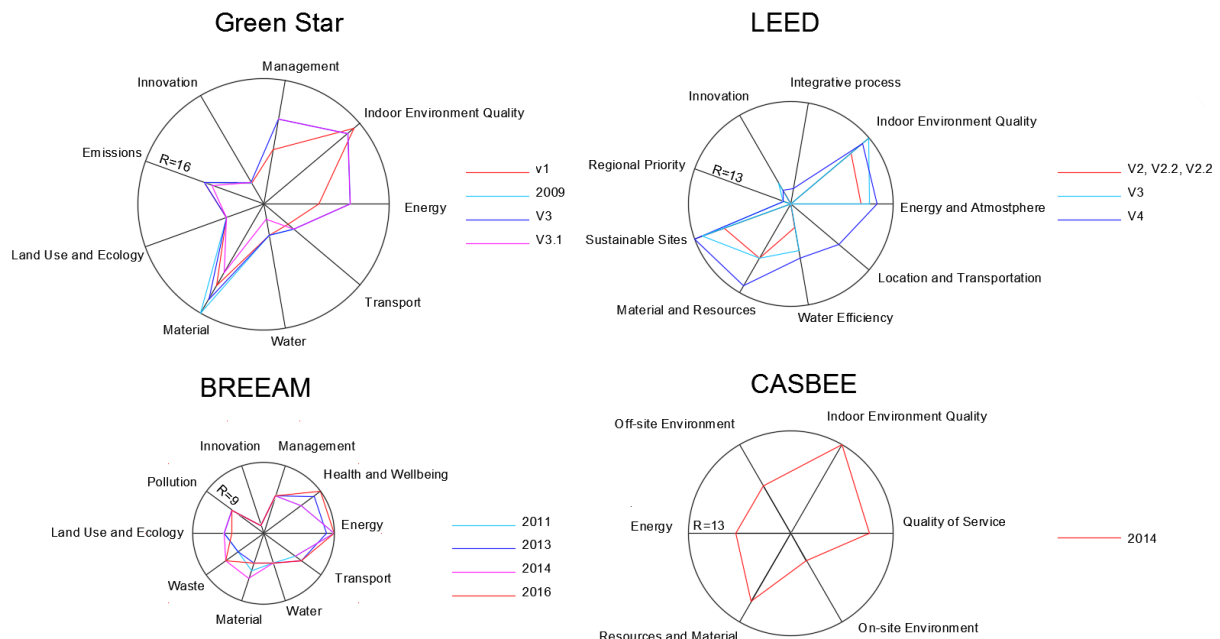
Green Star

Management
Innovation
Indoor Environment Quality
Emissions
R=16
Energy
Land Use and Ecology
Transport
Material
Water

v1
2009
V3
V3.1

LEED

Integrative process
Innovation
Indoor Environment Quality
Regional Priority
R=13
Energy and Atmostphere
Sustainable Sites
Location and Transportation
Material and Resources
Water Efficiency

V2, V2.2, V2.2
V3
V4

BREEAM

Innovation
Management
Health and Wellbeing
Pollution
R=9
Energy
Land Use and Ecology
Transport
Waste
Water
Material

2011
2013
2014
2016

CASBEE

Off-site Environment
Indoor Environment Quality
Energy
R=13
Quality of Service
Resources and Material
On-site Environment

2014